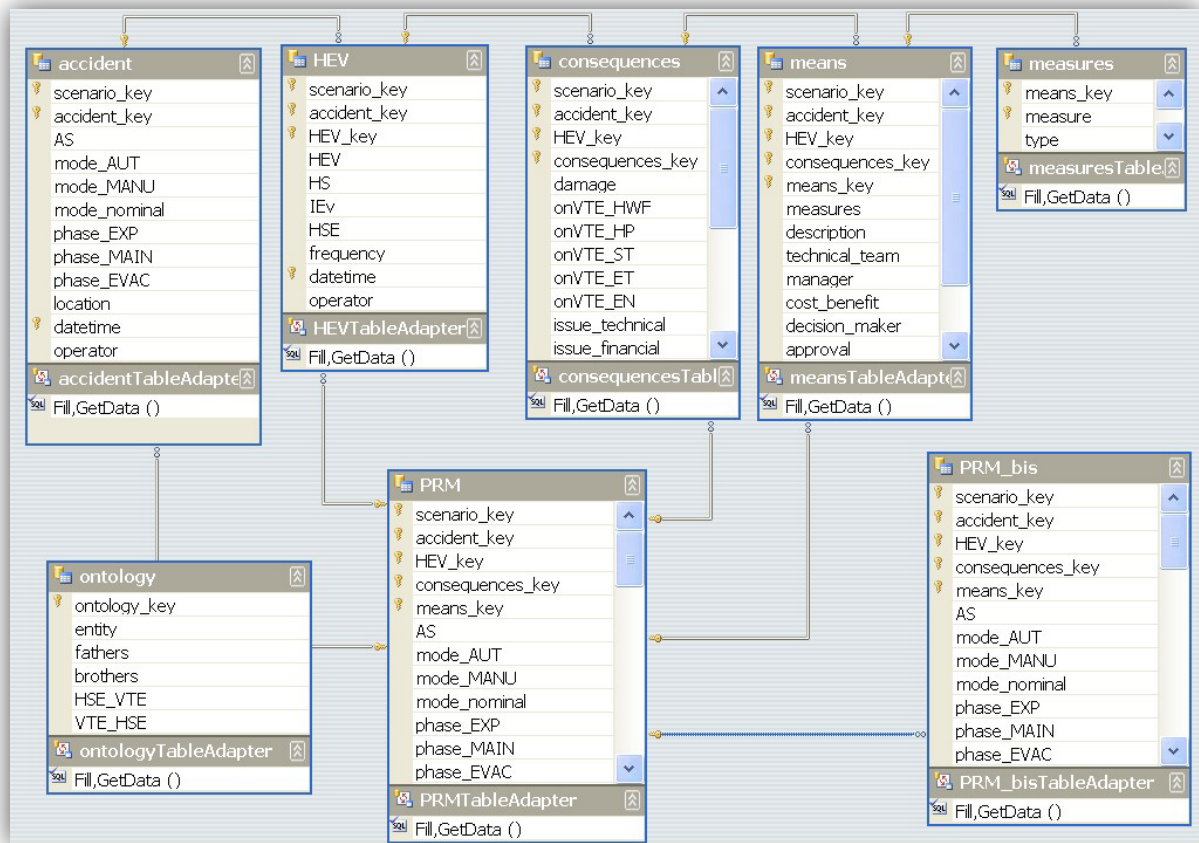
accident
scenario_key
accident_key
AS
mode_AUT
mode_MANU
mode_nominal
phase_EXP
phase_MAIN
phase_EVAC
location
datetime
operator
accidentTableAdapte
Fill,GetData ()

HEV
scenario_key
accident_key
HEV_key
HEV
HS
IEv
HSE
frequency
datetime
operator
HEVTableAdapter
Fill,GetData ()

consequences
scenario_key
accident_key
HEV_key
consequences_key
damage
onVTE_HWF
onVTE_HP
onVTE_ST
onVTE_ET
onVTE_EN
issue_technical
issue_financial
consequencesTabl
Fill,GetData ()

means
scenario_key
accident_key
HEV_key
consequences_key
means_key
measures
description
technical_team
manager
cost_benefit
decision_maker
approval
meansTableAdapte
Fill,GetData ()

measures
means_key
measure
type
measuresTable
Fill,GetData ()

PRM
scenario_key
accident_key
HEV_key
consequences_key
means_key
AS
mode_AUT
mode_MANU
mode_nominal
phase_EXP
phase_MAIN
phase_EVAC
PRMTableAdapter
Fill,GetData ()

ontology
ontology_key
entity
fathers
brothers
HSE_VTE
VTE_HSE
ontologyTableAdapter
Fill,GetData ()

PRM_bis
scenario_key
accident_key
HEV_key
consequences_key
means_key
AS
mode_AUT
mode_MANU
mode_nominal
phase_EXP
phase_MAIN
phase_EVAC
PRM_bisTableAdapter
Fill,GetData ()